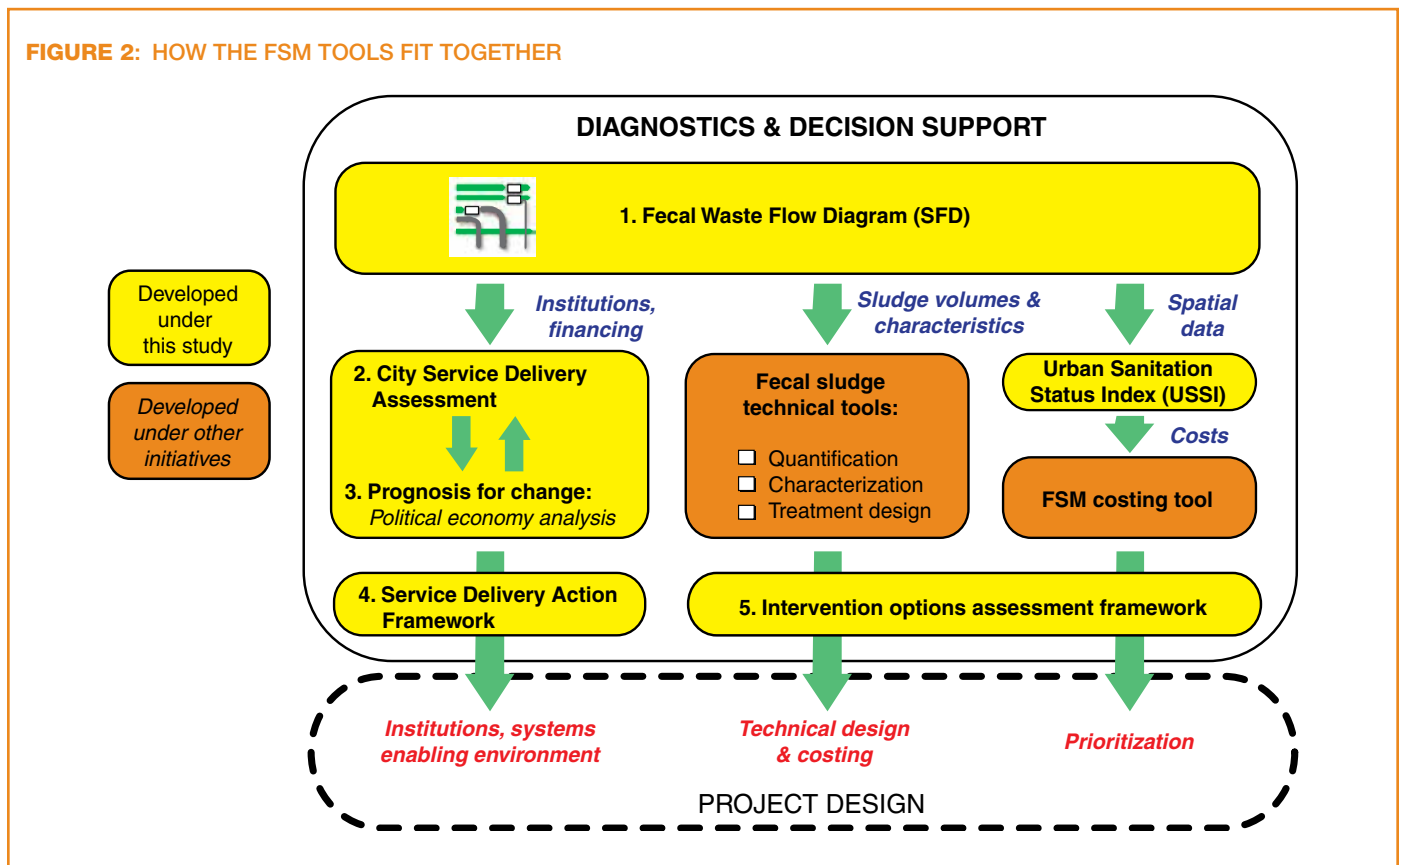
FIGURE 2: HOW THE FSM TOOLS FIT TOGETHER

Developed under this study

Developed under other initiatives

DIAGNOSTICS & DECISION SUPPORT

1. Fecal Waste Flow Diagram (SFD)

Institutions, financing

Sludge volumes & characteristics

Spatial data

2. City Service Delivery Assessment

3. Prognosis for change: Political economy analysis

Fecal sludge technical tools:

Quantification
Characterization
Treatment design

Urban Sanitation Status Index (USSI)

Costs

FSM costing tool

4. Service Delivery Action Framework

5. Intervention options assessment framework

Institutions, systems enabling environment

Technical design & costing

Prioritization

PROJECT DESIGN